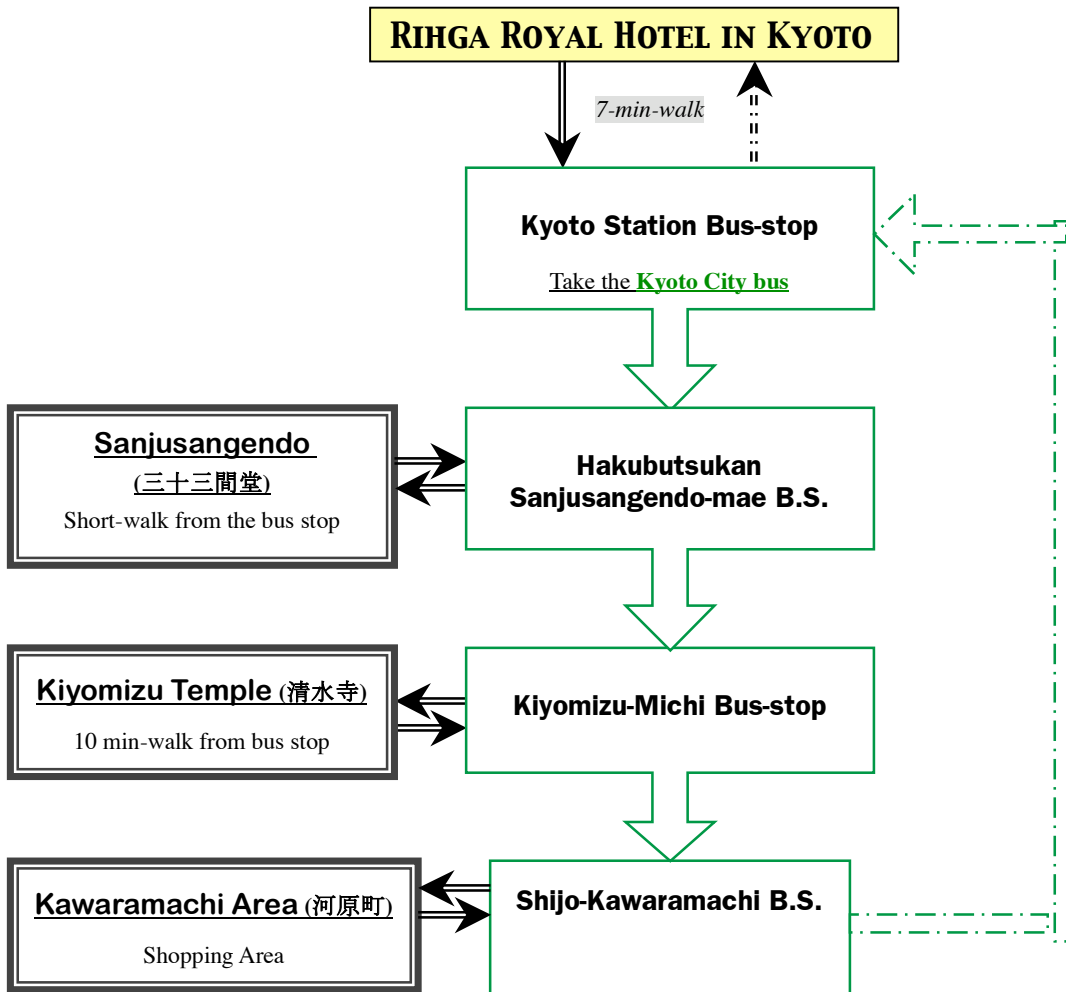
Rihga Royal Hotel in Kyoto

7-min-walk

Kyoto Station Bus-stop

Take the Kyoto City bus

Sanjusangendo
(三十三間堂)
Short-walk from the bus stop

Hakubutsukan Sanjusangendo-mae B.S.

Kiyomizu Temple (清水寺)
10 min-walk from bus stop

Kiyomizu-Michi Bus-stop

Kawaramachi Area (河原町)
Shopping Area

Shijo-Kawaramachi B.S.